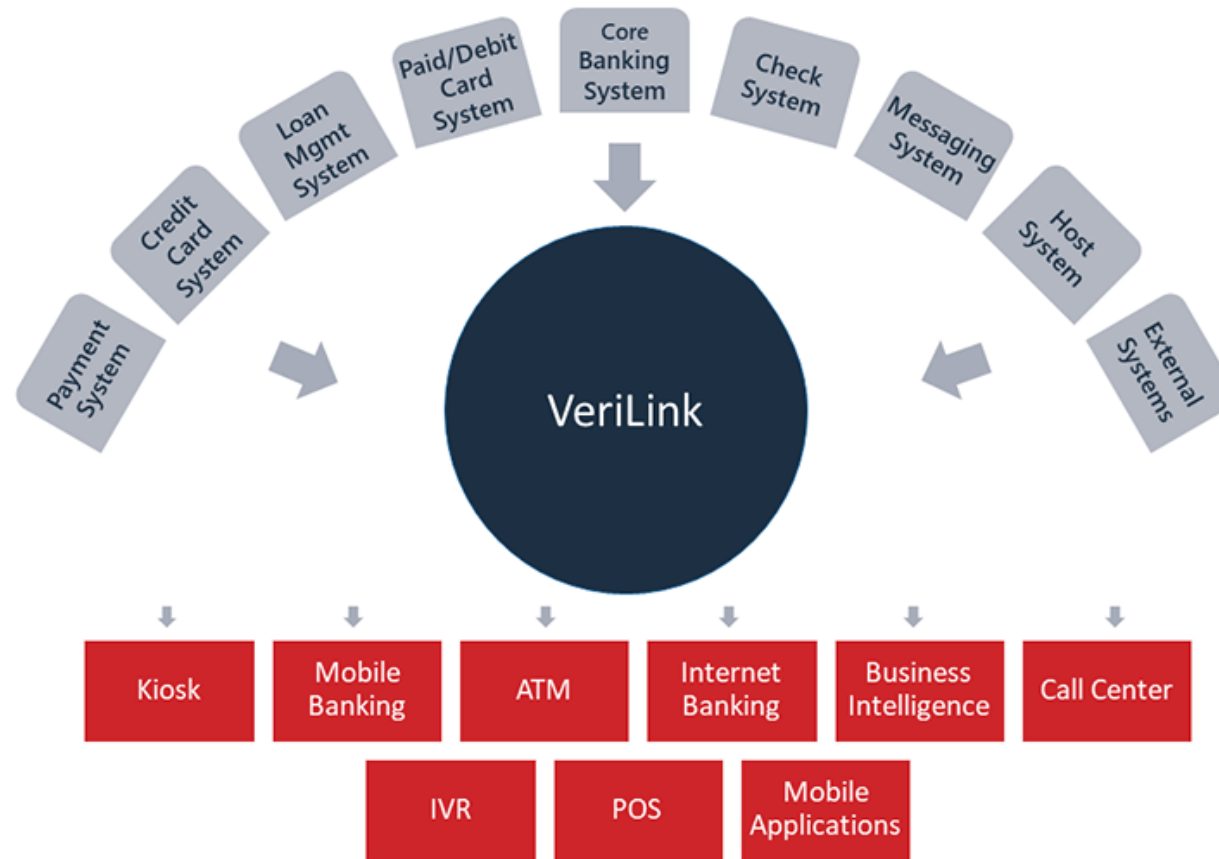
Payment System

Credit Card System

Loan Mgmt System

Paid/Debit Card System

Core Banking System

Check System

Messaging System

Host System

External Systems

VeriLink

Kiosk

Mobile Banking

ATM

Internet Banking

Business Intelligence

Call Center

IVR

POS

Mobile Applications